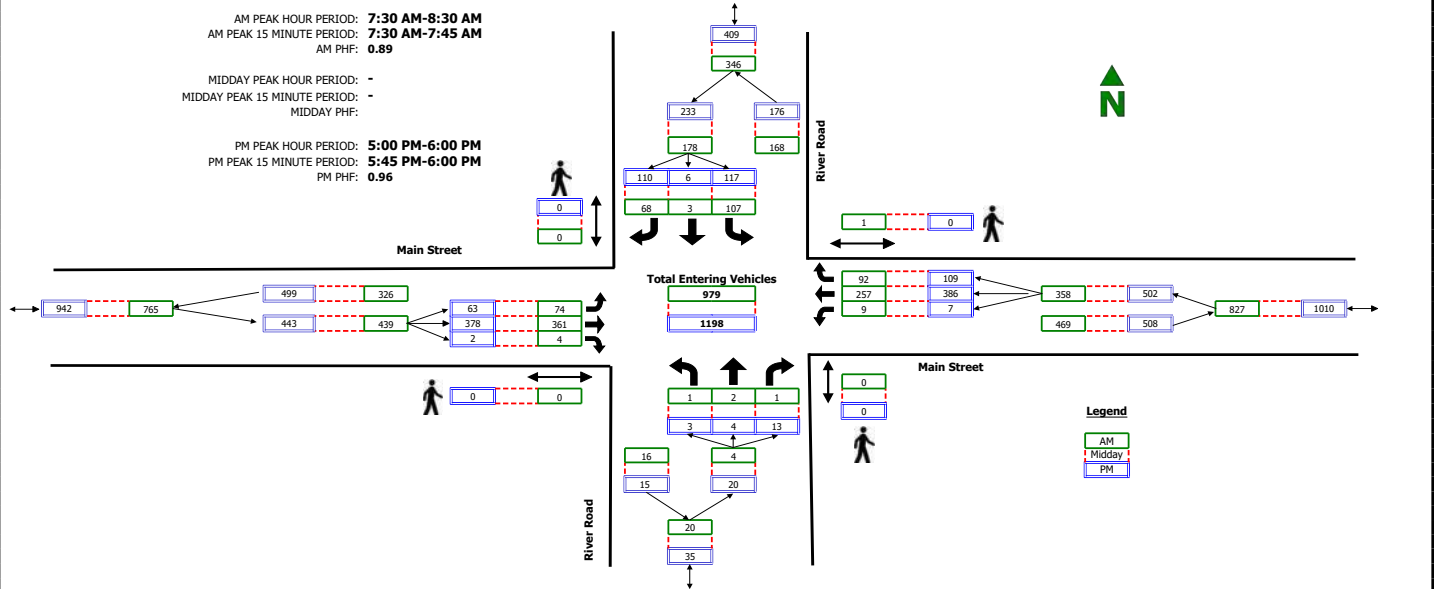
AM PEAK HOUR PERIOD: 7:30 AM-8:30 AM
AM PEAK 15 MINUTE PERIOD: 7:30 AM-7:45 AM
AM PHF: 0.89

MIDDAY PEAK HOUR PERIOD: -
MIDDAY PEAK 15 MINUTE PERIOD: -
MIDDAY PHF:

PM PEAK HOUR PERIOD: 5:00 PM-6:00 PM
PM PEAK 15 MINUTE PERIOD: 5:45 PM-6:00 PM
PM PHF: 0.96

409
346
233
176
178
168
110 6 117
68 3 107

River Road

N

0
0

1
0

Main Street

Total Entering Vehicles
979
1198

942
765
499
326
443
439
63 74
378 361
2 4

92 109
257 386
9 7
358
502
827
1010
469
508

0
0

Main Street

1 2 1
3 4 13

0
0

16
15
4
20
20
35

River Road

Legend
AM
Midday
PM